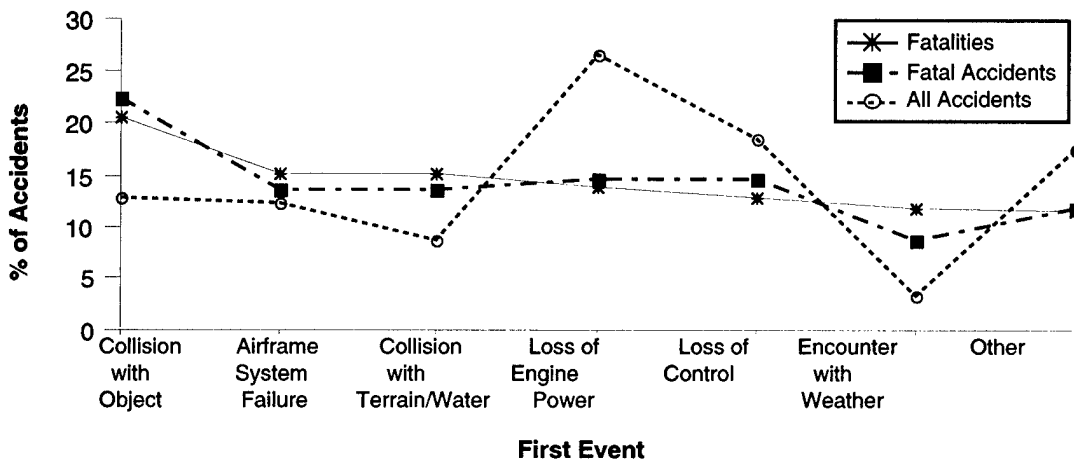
30
25
20
15
10
5
0

% of Accidents

Fatalities
Fatal Accidents
All Accidents

Collision with Object
Airframe System Failure
Collision with Terrain/Water
Loss of Engine Power
Loss of Control
Encounter with Weather
Other

First Event